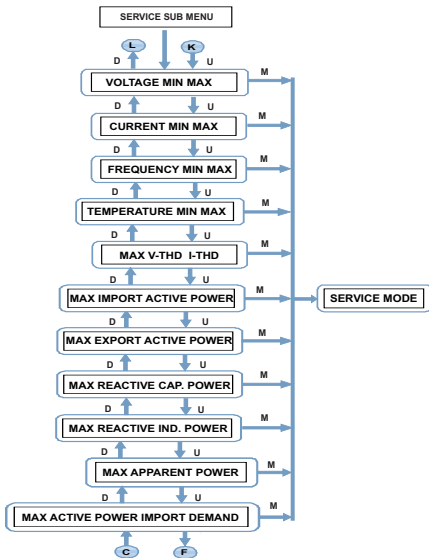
SERVICE SUB MENU

L
K
D
U
VOLTAGE MIN MAX
M
D
U
CURRENT MIN MAX
M
D
U
FREQUENCY MIN MAX
M
D
U
TEMPERATURE MIN MAX
M
D
U
MAX V-THD I-THD
M
D
U
MAX IMPORT ACTIVE POWER
M
SERVICE MODE
D
U
MAX EXPORT ACTIVE POWER
M
D
U
MAX REACTIVE CAP. POWER
M
D
U
MAX REACTIVE IND. POWER
M
D
U
MAX APPARENT POWER
M
D
U
MAX ACTIVE POWER IMPORT DEMAND
M
C
F